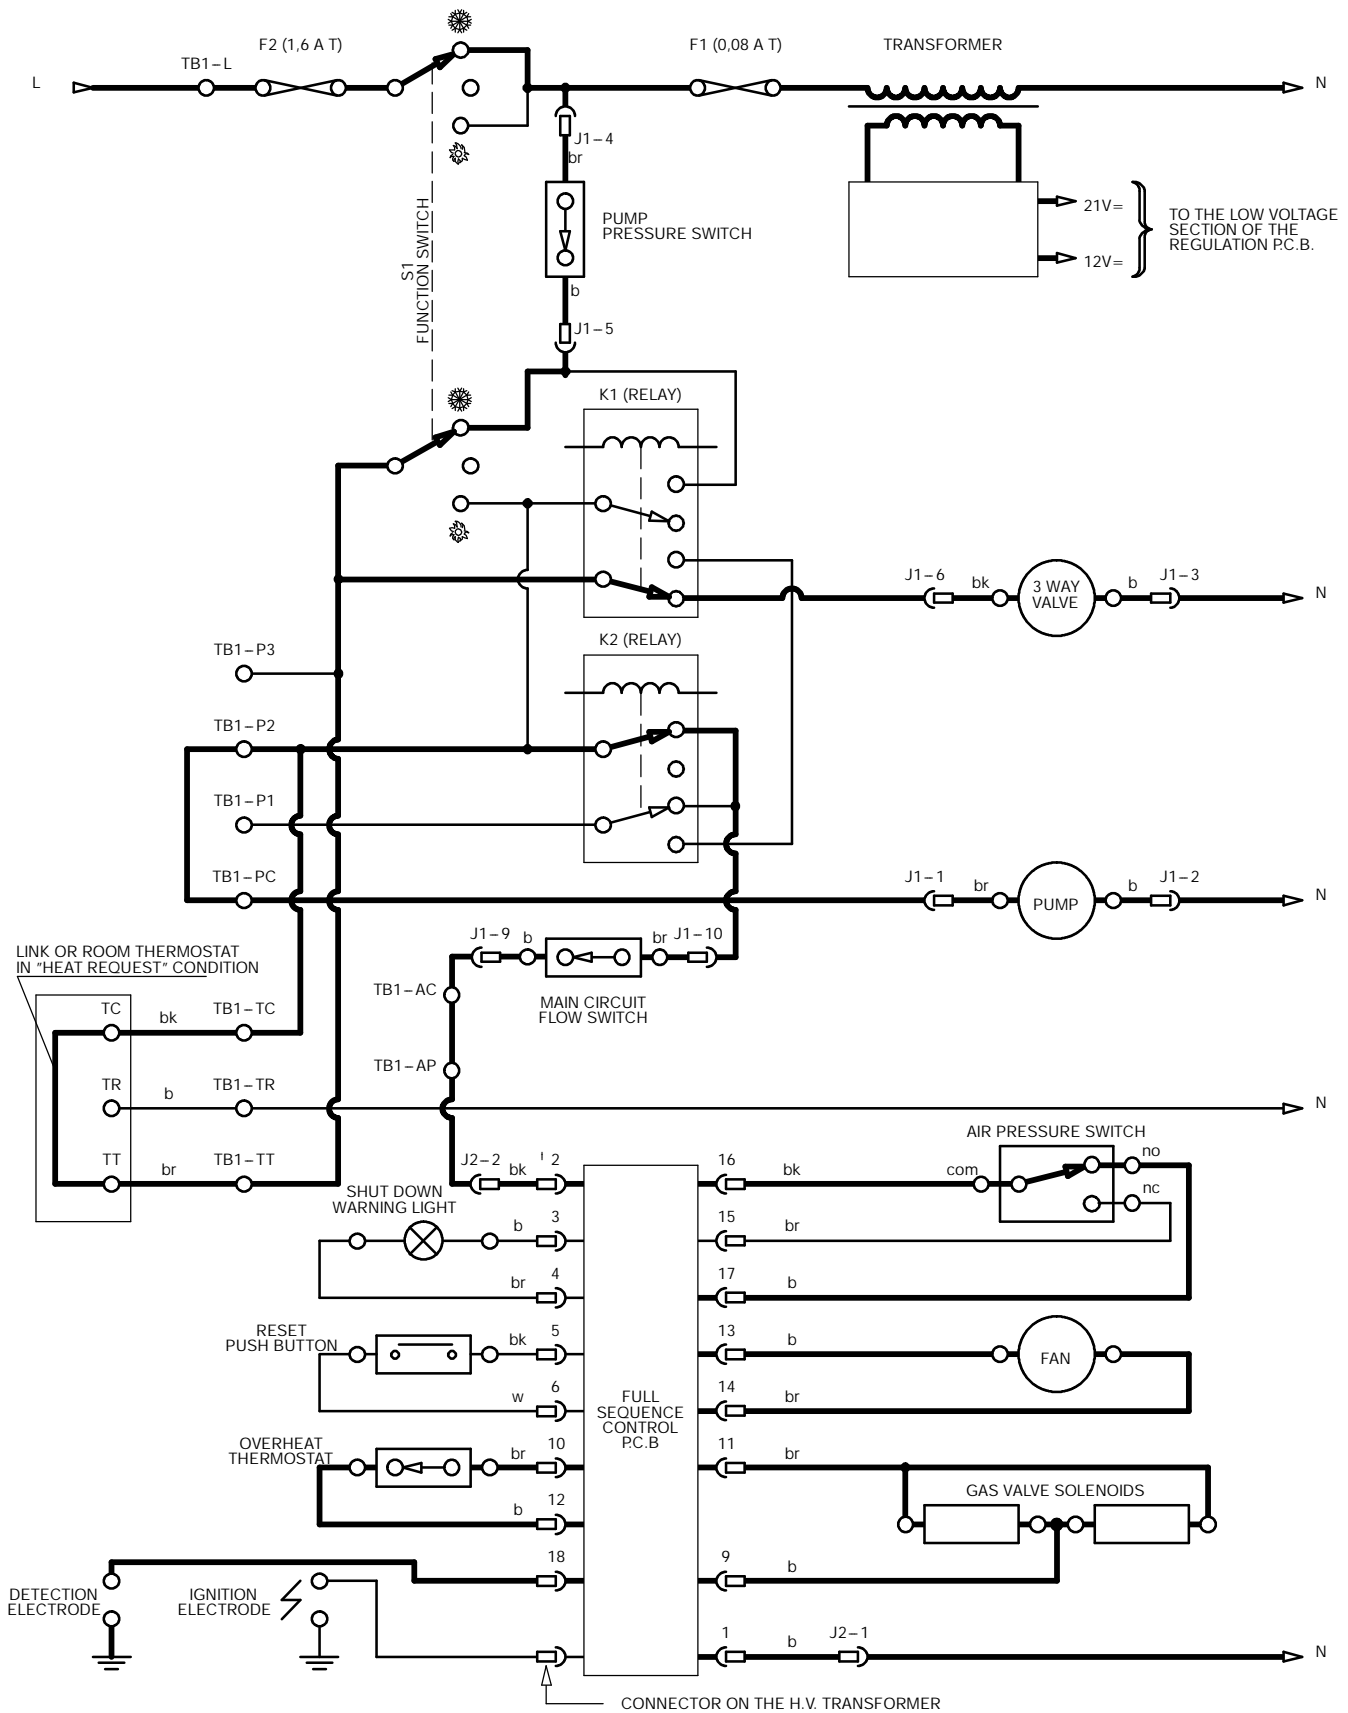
F2 (1,6 A T)
F1 (0,08 A T)
TRANSFORMER
TB1 – L
L
N
J1 – 4
br
PUMP PRESSURE SWITCH
b
J1 – 5
21V=
12V=
TO THE LOW VOLTAGE SECTION OF THE REGULATION P.C.B.
S1 FUNCTION SWITCH
K1 (RELAY)
J1 – 6
bk
3 WAY VALVE
b
J1 – 3
N
K2 (RELAY)
TB1 – P3
TB1 – P2
TB1 – P1
TB1 – PC
J1 – 1
br
PUMP
b
J1 – 2
N
LINK OR ROOM THERMOSTAT IN "HEAT REQUEST" CONDITION
J1 – 9
b
br
J1 – 10
TB1 – AC
MAIN CIRCUIT FLOW SWITCH
TC
bk
TB1 – TC
TB1 – AP
TR
b
TB1 – TR
N
AIR PRESSURE SWITCH
TT
br
TB1 – TT
J2 – 2
bk
2
16
bk
com
no
nc
SHUT DOWN WARNING LIGHT
b
3
15
br
br
4
17
b
RESET PUSH BUTTON
bk
5
13
b
FAN
w
6
14
br
FULL SEQUENCE CONTROL P.C.B
OVERHEAT THERMOSTAT
br
10
11
br
GAS VALVE SOLENOIDS
b
12
18
9
b
DETECTION ELECTRODE
IGNITION ELECTRODE
1
b
J2 – 1
N
CONNECTOR ON THE H.V. TRANSFORMER